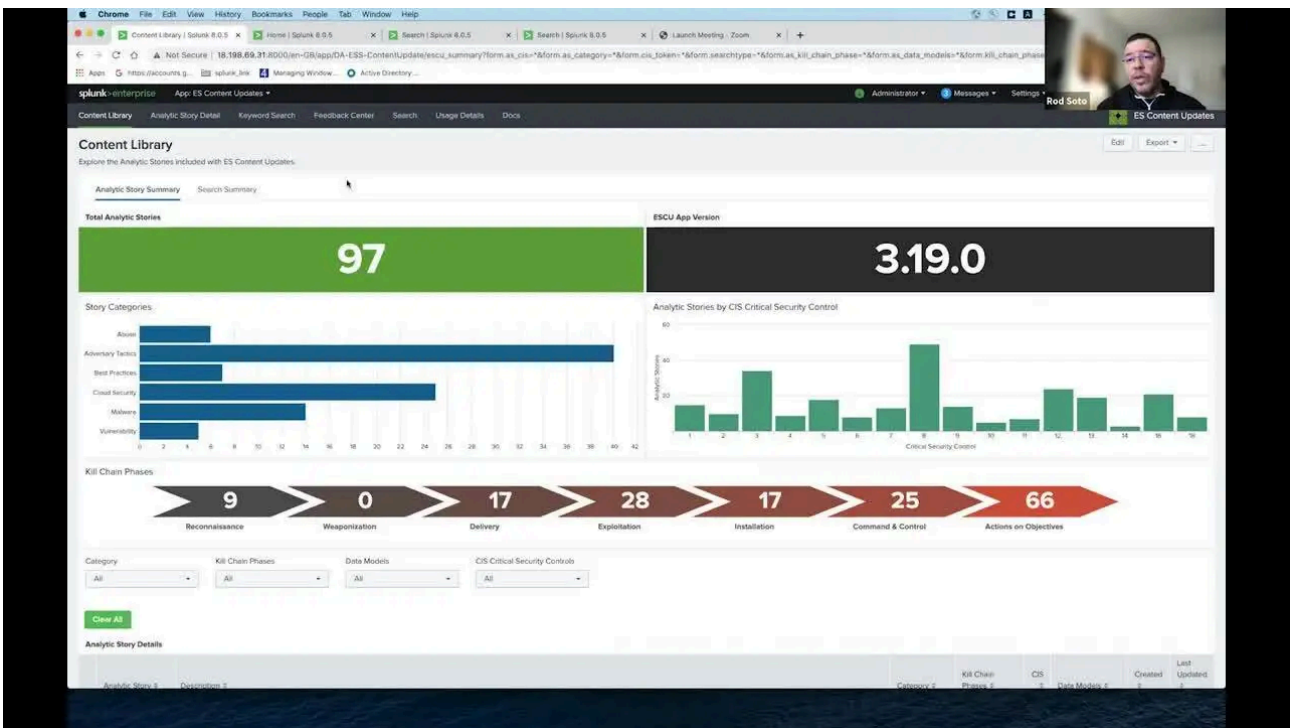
Chrome File Edit View History Bookmarks People Tab Window Help

Content Library | Splunk 8.0.5 × Home | Splunk 8.0.5 × Search | Splunk 8.0.5 × Search | Splunk 8.0.5 × Launch Meeting - Zoom × +

Not Secure | 18.198.69.31:8000/en-GB/app/DA-ESS-ContentUpdate/escu_summary?form.as_cis=*&form.as_category=*&form.cis_token=*&form.searchtype=*&form.as_kill_chain_phase=*&form.as_data_models=*&form.kill_chain_phase

Apps https://accounts.g... splunk_link Managing Window... Active Directory...

splunk>enterprise App: ES Content Updates ▾ Administrator ▾ Messages ▾ Settings ▾

Rod Soto

Content Library Analytic Story Detail Keyword Search Feedback Center Search Usage Details Docs ES Content Updates

Content Library
Explore the Analytic Stories included with ES Content Updates.

Edit Export ▾ ...

Analytic Story Summary Search Summary

Total Analytic Stories
97

ESCU App Version
3.19.0

Story Categories
Abuse
Adversary Tactics
Best Practices
Cloud Security
Malware
Vulnerability
0 2 4 6 8 10 12 14 16 18 20 22 24 26 28 30 32 34 36 38 40 42

Analytic Stories by CIS Critical Security Control
60
40
20
Analytic Stories
1 2 3 4 5 6 7 8 9 10 11 12 13 14 16 19
Critical Security Control

Kill Chain Phases
9 Reconnaissance
0 Weaponization
17 Delivery
28 Exploitation
17 Installation
25 Command & Control
66 Actions on Objectives

Category
All
Kill Chain Phases
All
Data Models
All
CIS Critical Security Controls
All

Clear All

Analytic Story Details

| Analytic Story | Description | Category | Kill Chain Phases | CIS | Data Models | Created | Last Updated |
|---|---|---|---|---|---|---|---|